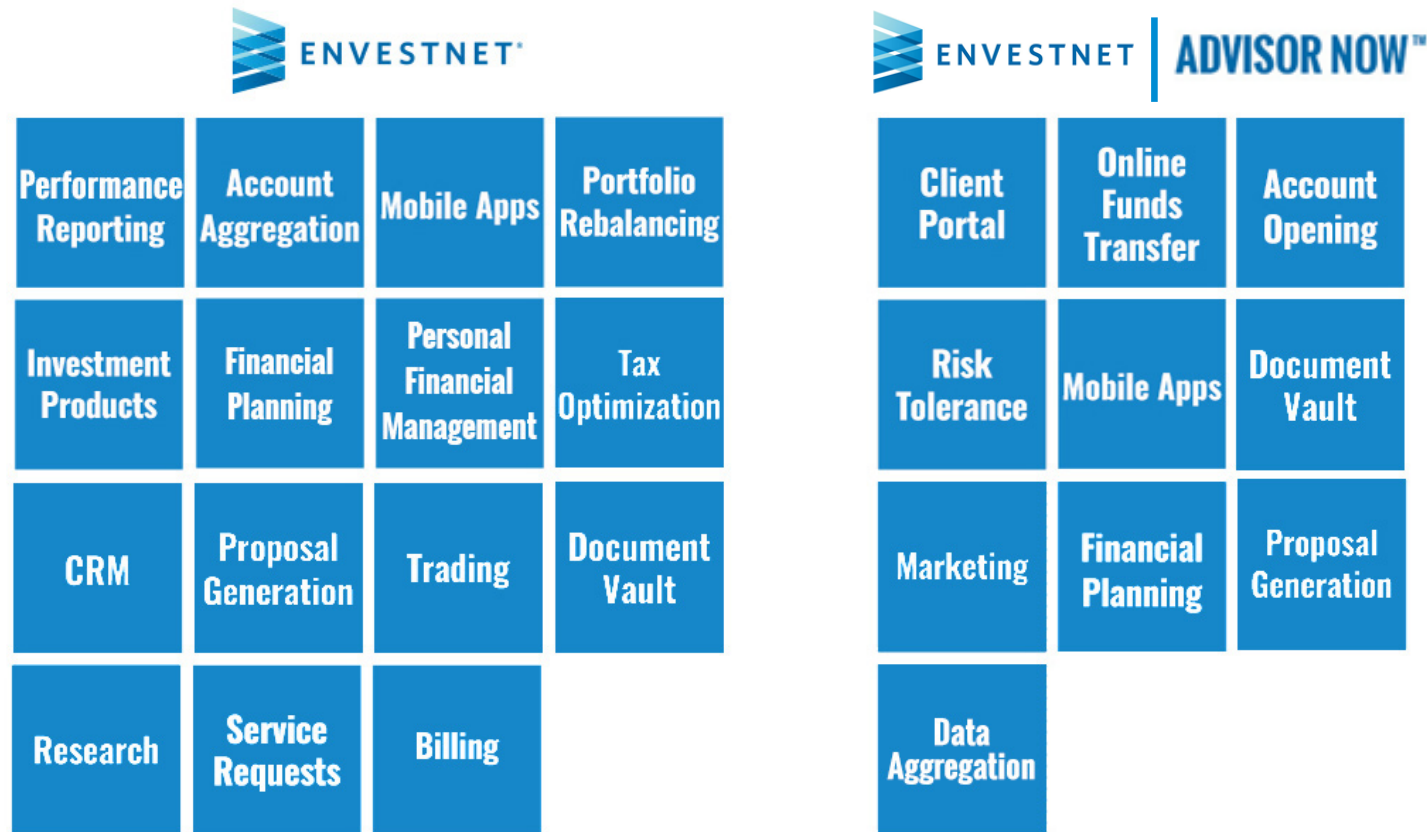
ENVESTNET®

Performance Reporting

Account Aggregation

Mobile Apps

Portfolio Rebalancing

Investment Products

Financial Planning

Personal Financial Management

Tax Optimization

CRM

Proposal Generation

Trading

Document Vault

Research

Service Requests

Billing

ENVESTNET | ADVISOR NOW™

Client Portal

Online Funds Transfer

Account Opening

Risk Tolerance

Mobile Apps

Document Vault

Marketing

Financial Planning

Proposal Generation

Data Aggregation